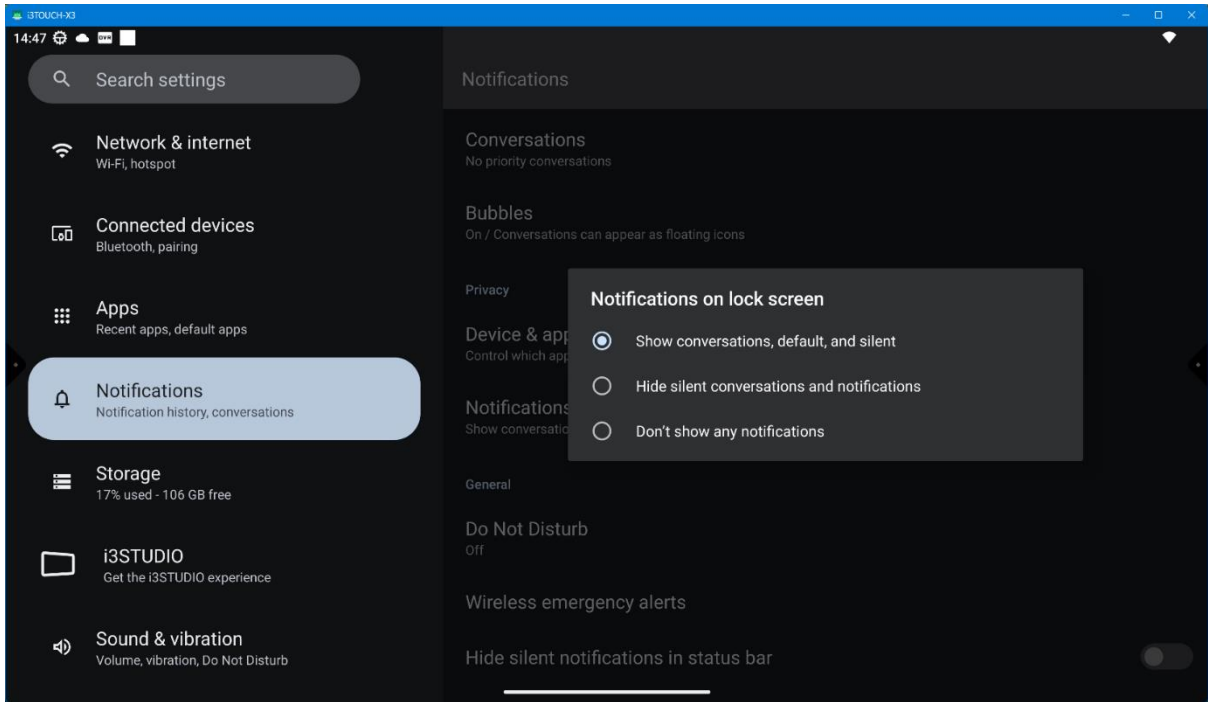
i3TOUCH-X3

14:47

Search settings

Network & internet
Wi-Fi, hotspot

Connected devices
Bluetooth, pairing

Apps
Recent apps, default apps

Notifications
Notification history, conversations

Storage
17% used - 106 GB free

i3STUDIO
Get the i3STUDIO experience

Sound & vibration
Volume, vibration, Do Not Disturb

Notifications

Conversations
No priority conversations

Bubbles
On / Conversations can appear as floating icons

Privacy

Device & app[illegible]
Control which app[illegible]

Notifications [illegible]
Show conversatio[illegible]

General

Do Not Disturb
Off

Wireless emergency alerts

Hide silent notifications in status bar

Notifications on lock screen

Show conversations, default, and silent

Hide silent conversations and notifications

Don't show any notifications